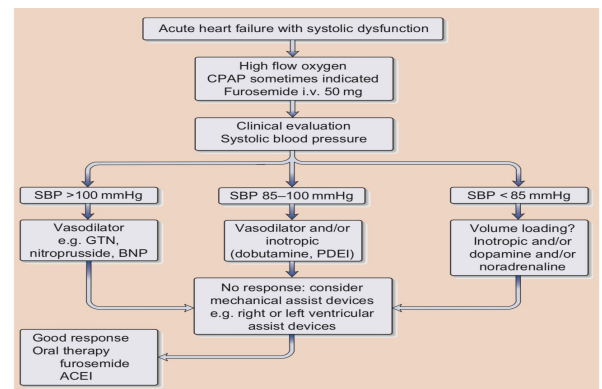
Acute heart failure with systolic dysfunction

High flow oxygen
CPAP sometimes indicated
Furosemide i.v. 50 mg

Clinical evaluation
Systolic blood pressure

SBP >100 mmHg

SBP 85–100 mmHg

SBP < 85 mmHg

Vasodilator
e.g. GTN,
nitroprusside, BNP

Vasodilator and/or
inotropic
(dobutamine, PDEI)

Volume loading?
Inotropic and/or
dopamine and/or
noradrenaline

No response: consider
mechanical assist devices
e.g. right or left ventricular
assist devices

Good response
Oral therapy
furosemide
ACEI